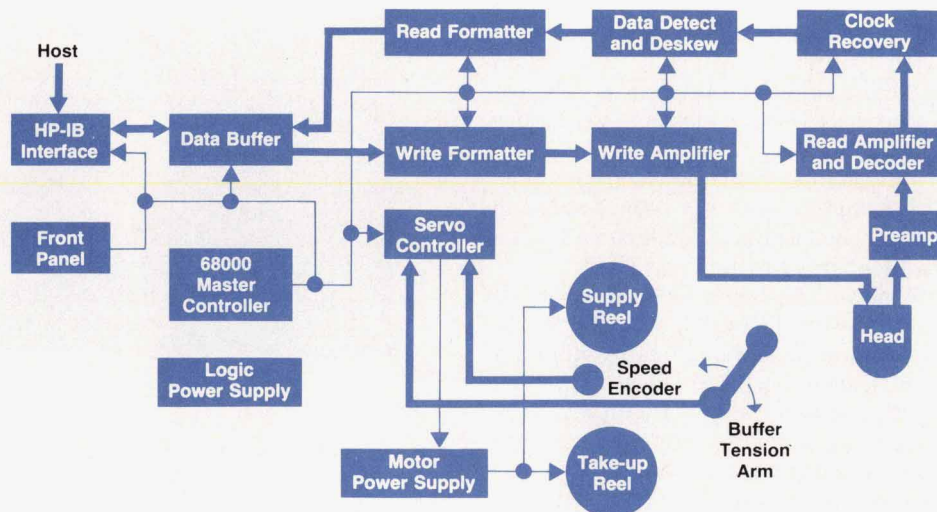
Host

HP-IB Interface

Data Buffer

Read Formatter

Data Detect and Deskew

Clock Recovery

Write Formatter

Write Amplifier

Read Amplifier and Decoder

Front Panel

68000 Master Controller

Servo Controller

Preamp

Supply Reel

Head

Logic Power Supply

Speed Encoder

Buffer Tension Arm

Motor Power Supply

Take-up Reel